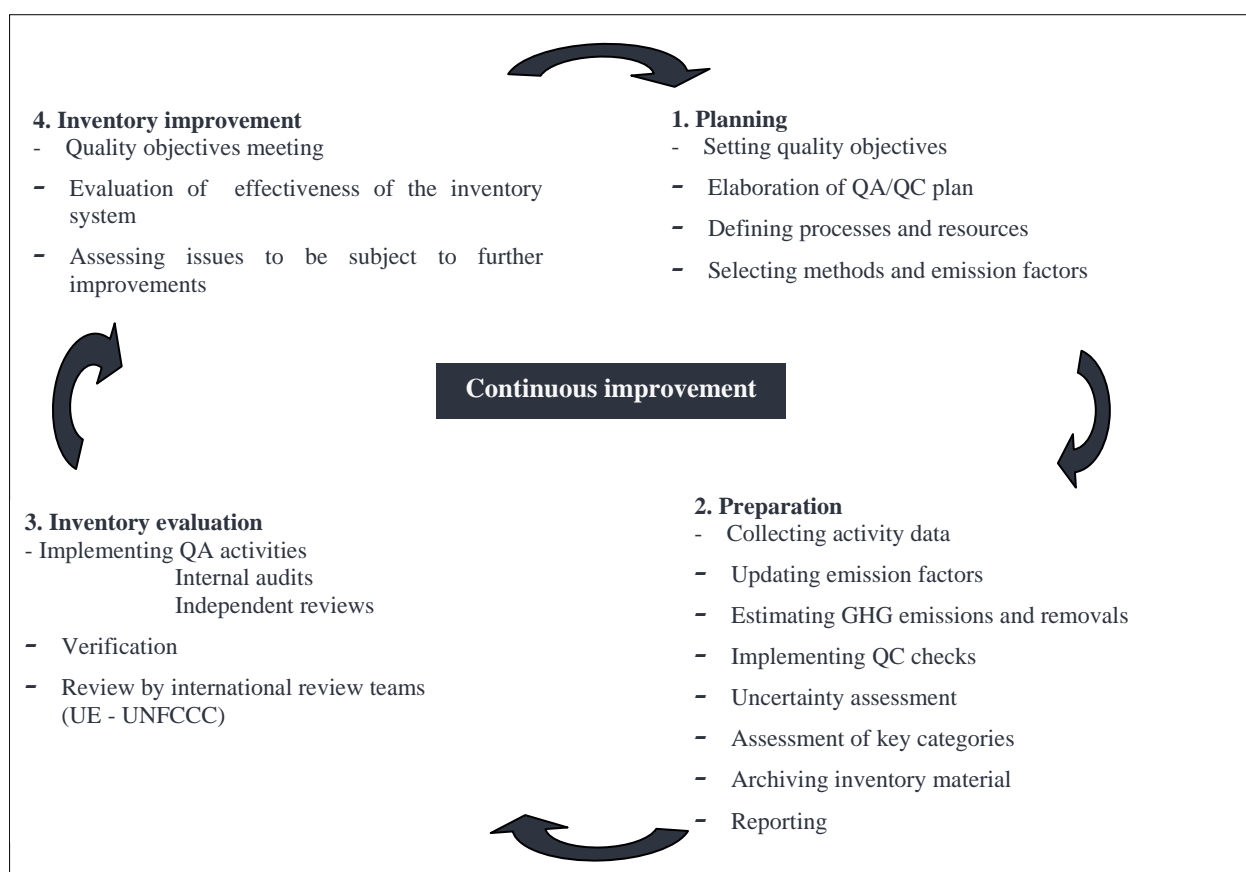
4. Inventory improvement
- Quality objectives meeting
- Evaluation of effectiveness of the inventory system
- Assessing issues to be subject to further improvements

1. Planning
- Setting quality objectives
- Elaboration of QA/QC plan
- Defining processes and resources
- Selecting methods and emission factors

Continuous improvement

3. Inventory evaluation
- Implementing QA activities
Internal audits
Independent reviews
- Verification
- Review by international review teams (UE - UNFCCC)

2. Preparation
- Collecting activity data
- Updating emission factors
- Estimating GHG emissions and removals
- Implementing QC checks
- Uncertainty assessment
- Assessment of key categories
- Archiving inventory material
- Reporting